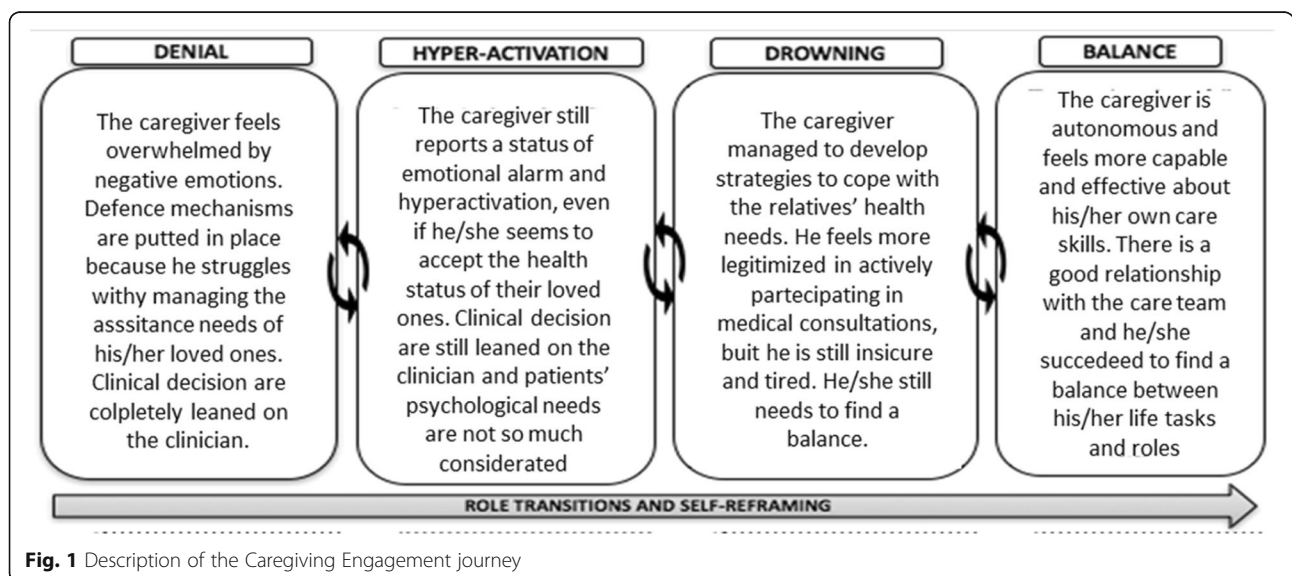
DENIAL

The caregiver feels overwhelmed by negative emotions. Defence mechanisms are putted in place because he struggles withy managing the asssitance needs of his/her loved ones. Clinical decision are colpletely leaned on the clinician.

HYPER-ACTIVATION

The caregiver still reports a status of emotional alarm and hyperactivation, even if he/she seems to accept the health status of their loved ones. Clinical decision are still leaned on the clinician and patients' psychological needs are not so much considerated

DROWNING

The caregiver managed to develop strategies to cope with the relatives' health needs. He feels more legitimized in actively partecipating in medical consultations, buit he is still insicure and tired. He/she still needs to find a balance.

BALANCE

The caregiver is autonomous and feels more capable and effective about his/her own care skills. There is a good relationship with the care team and he/she succedeed to find a balance between his/her life tasks and roles

ROLE TRANSITIONS AND SELF-REFRAMING

Fig. 1 Description of the Caregiving Engagement journey